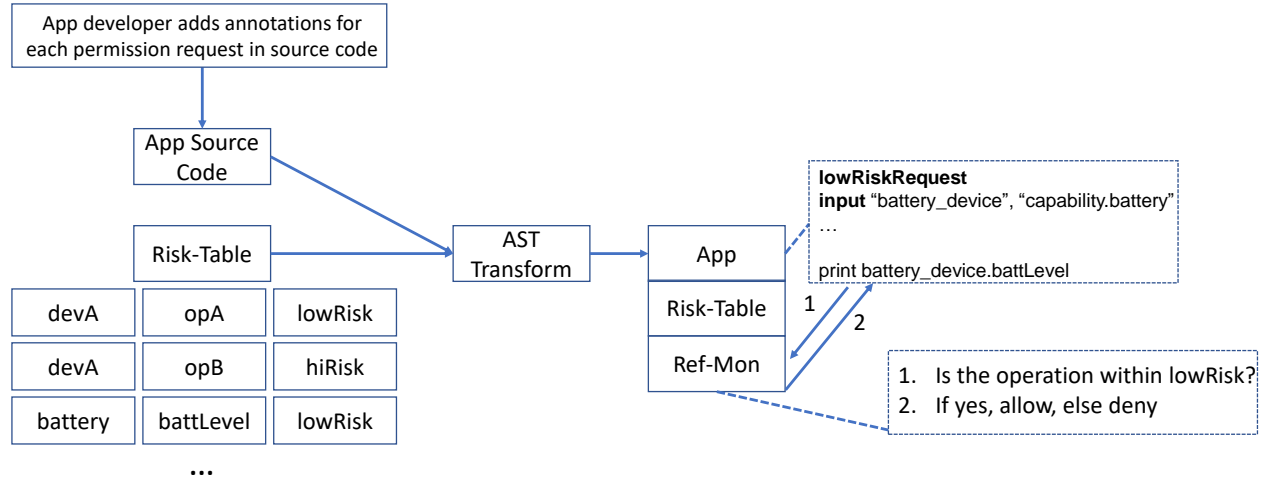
App developer adds annotations for each permission request in source code

App Source Code

Risk-Table

| devA | opA | lowRisk |
|---|---|---|
| devA | opB | hiRisk |
| battery | battLevel | lowRisk |

…

AST Transform

App

Risk-Table

Ref-Mon

**lowRiskRequest**
**input** “battery_device”, “capability.battery”
…

print battery_device.battLevel

1

2

1. Is the operation within lowRisk?
2. If yes, allow, else deny